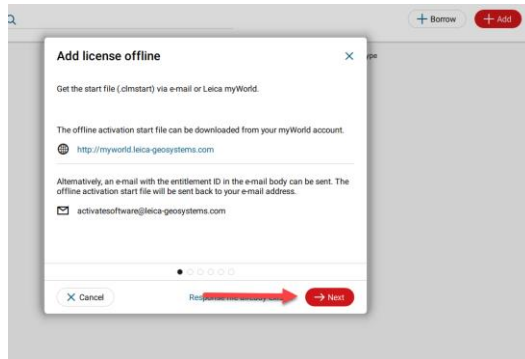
+ Borrow
+ Add

ype

Add license offline

Get the start file (.clmstart) via e-mail or Leica myWorld.

The offline activation start file can be downloaded from your myWorld account.

http://myworld.leica-geosystems.com

Alternatively, an e-mail with the entitlement ID in the e-mail body can be sent. The offline activation start file will be sent back to your e-mail address.

activatesoftware@leica-geosystems.com

X Cancel

Resp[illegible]

→ Next